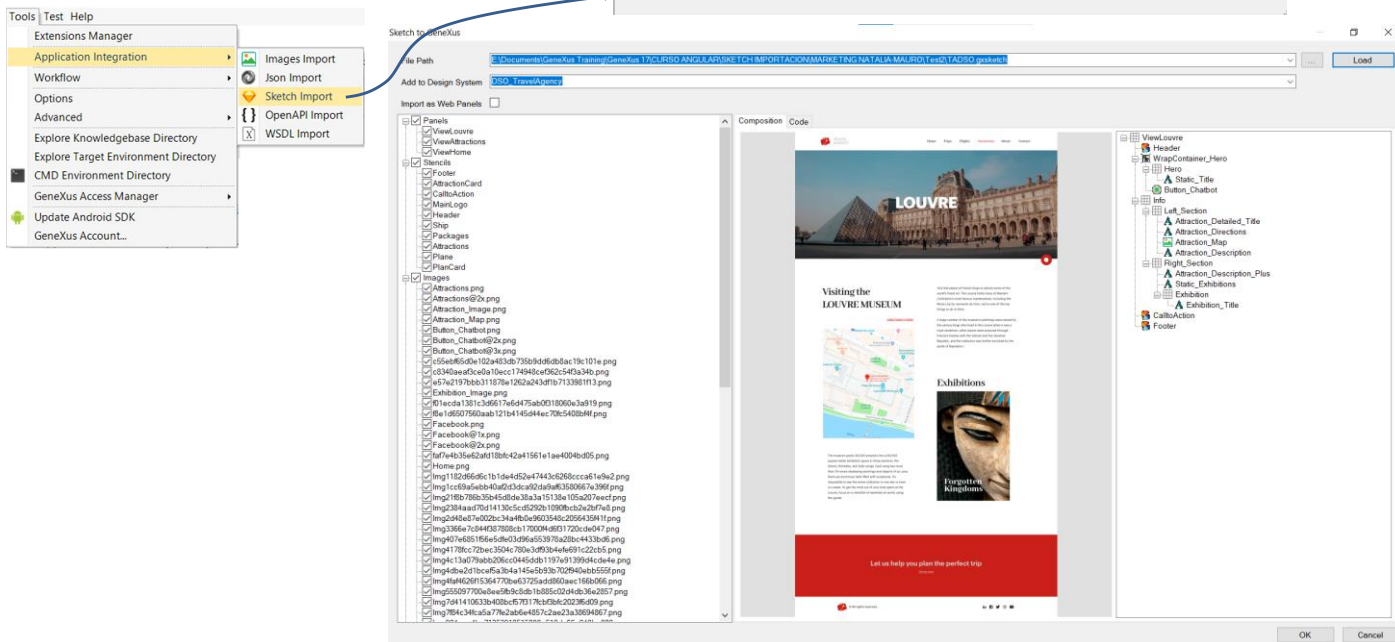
Tools Test Help
Extensions Manager
Application Integration
Workflow
Options
Advanced
Explore Knowledgebase Directory
Explore Target Environment Directory
CMD Environment Directory
GeneXus Access Manager
Update Android SDK
GeneXus Account...

Images Import
Json Import
Sketch Import
OpenAPI Import
WSDL Import

Sketch to GeneXus
File Path E:\Documents\GeneXus Training\GeneXus 17\CURSO ANGULAR\SKETCH IMPORTACION\MARKETING NATALIA MAURO\Test2\TADSO.gxsketch
... Load
Add to Design System DSO_TravelAgency
Import as Web Panels

Panels
ViewLouvre
ViewAttractions
ViewHome
Stencils
Footer
AttractionCard
CalltoAction
MainLogo
Header
Ship
Packages
Attractions
Plane
PlanCard
Images
Attractions.png
Attractions@2x.png
Attraction_Image.png
Attraction_Map.png
Button_Chatbot.png
Button_Chatbot@2x.png
Button_Chatbot@3x.png
c55ebf65d0e102a483db735b9dd6db8ac19c101e.png
c8340aeaf3ce0a10ecc174948cef362c54f3a34b.png
e57e2197bbb311878e1262a243df1b7133981f13.png
Exhibition_Image.png
f01ecda1381c3d6617e6d475ab0f318060e3a919.png
f8e1d6507560aab121b4145d44ec70fc5408bf4f.png
Facebook.png
Facebook@1x.png
Facebook@2x.png
faf7e4b35e62afd18bfc42a41561e1ae4004bd05.png
Home.png
Img1182d66d6c1b1de4d52e47443c6268ccca61e9a2.png
Img1cc69a5ebb40af2d3dca92da9af6358066 7e396f.png
Img21f6b786b35b45d8de38a3a15138e105a207eecf.png
Img2384aad70d14130c5cd5292b1090fbcb2e2bf7e8.png
Img2d48e87e002bc34a4fb0e9603548c2056435f41f.png
Img3366e7c844f387808cb17000f4d6f31720cde047.png
Img407e6851f56e5dfe03d96a553978a28bc4433bd6.png
Img4178fcc72bec3504c780e3df93b4efe691c22cb5.png
Img4c13a079abb206cc0445ddb1197e91399d4cde4e.png
Img4dbe2d1bcef5a3b4a145e5b93b702f940ebb555f.png
Img4faf4626f15364770be63725add860aec166b066.png
Img555097700e8ee5fb9c8db1b885c02d4db36e2857.png
Img7d41410633b408bcf57f317fcbf3bfc2023f6d09.png
Img7f84c34fca5a77fe2ab6e4857c2ae23a38694867.png

Composition Code

LOUVRE
Visiting the LOUVRE MUSEUM
Exhibitions
Forgotten Kingdoms
Let us help you plan the perfect trip

ViewLouvre
Header
WrapContainer_Hero
Hero
Static_Title
Button_Chatbot
Info
Left_Section
Attraction_Detailed_Title
Attraction_Directions
Attraction_Map
Attraction_Description
Right_Section
Attraction_Description_Plus
Static_Exhibitions
Exhibition
Exhibition_Title
CalltoAction
Footer

OK Cancel